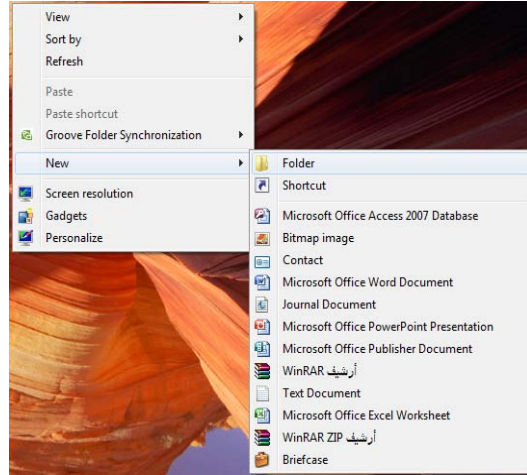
View
Sort by
Refresh
Paste
Paste shortcut
Groove Folder Synchronization
New
Screen resolution
Gadgets
Personalize

Folder
Shortcut
Microsoft Office Access 2007 Database
Bitmap image
Contact
Microsoft Office Word Document
Journal Document
Microsoft Office PowerPoint Presentation
Microsoft Office Publisher Document
أرشيف WinRAR
Text Document
Microsoft Office Excel Worksheet
أرشيف WinRAR ZIP
Briefcase